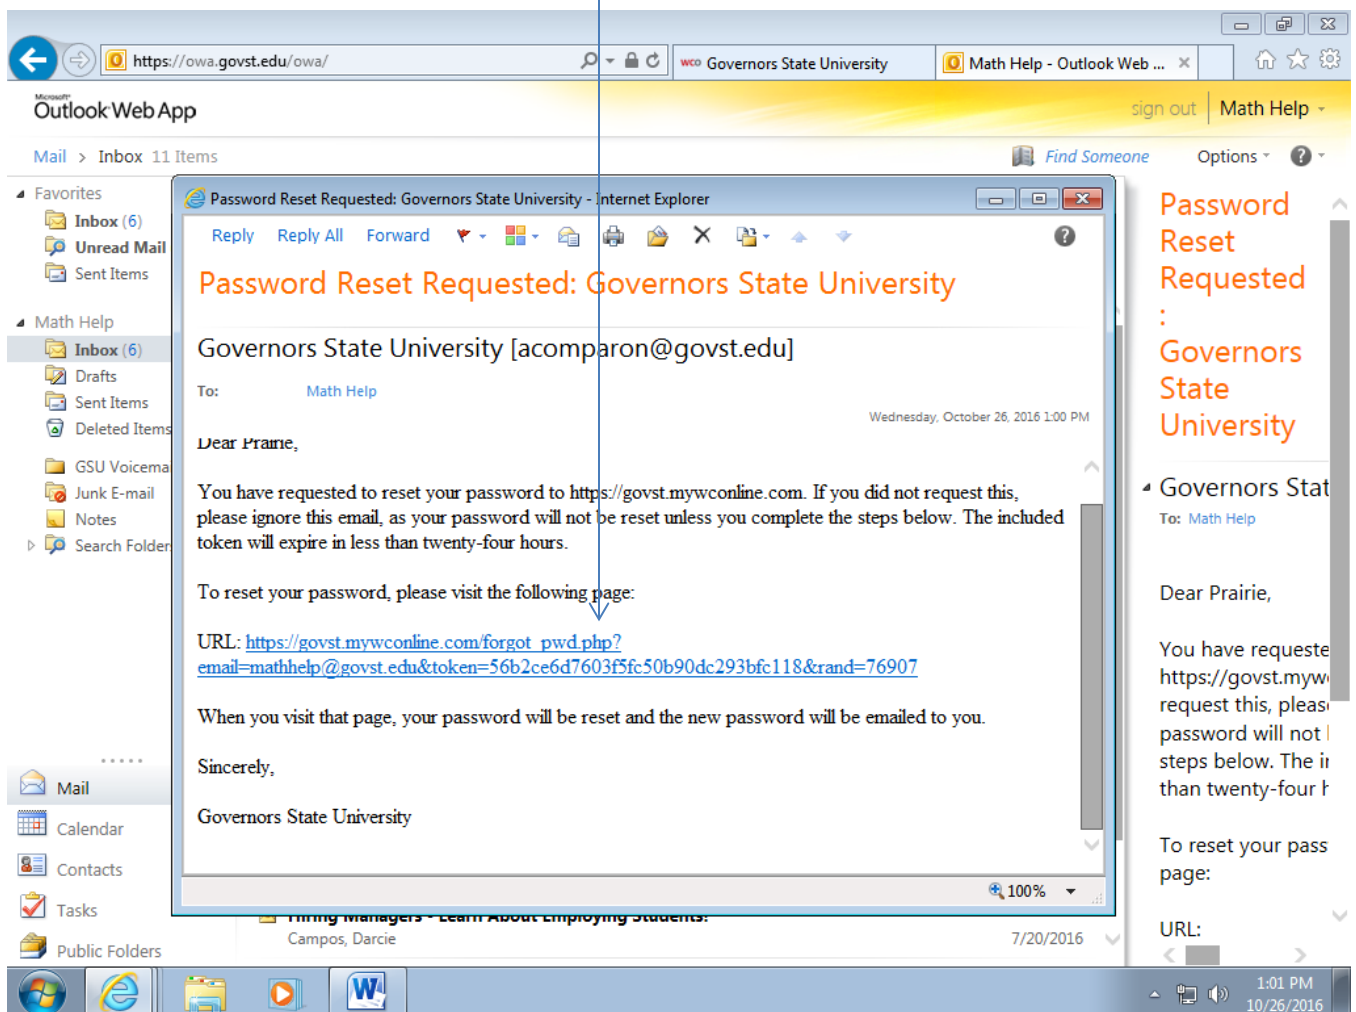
https://owa.govst.edu/owa/

Governors State University

Math Help - Outlook Web ...

Microsoft Outlook Web App

sign out | Math Help

Mail > Inbox 11 Items

Find Someone

Options

Favorites
Inbox (6)
Unread Mail
Sent Items

Math Help
Inbox (6)
Drafts
Sent Items
Deleted Items
GSU Voicema
Junk E-mail
Notes
Search Folder

Mail
Calendar
Contacts
Tasks
Public Folders

Password Reset Requested: Governors State University - Internet Explorer

Reply Reply All Forward

Password Reset Requested: Governors State University

Governors State University [acomparon@govst.edu]

To: Math Help

Wednesday, October 26, 2016 1:00 PM

Dear Prairie,

You have requested to reset your password to https://govst.mywconline.com. If you did not request this, please ignore this email, as your password will not be reset unless you complete the steps below. The included token will expire in less than twenty-four hours.

To reset your password, please visit the following page:

URL: https://govst.mywconline.com/forgot_pwd.php?email=mathhelp@govst.edu&token=56b2ce6d7603f5fc50b90dc293bfc118&rand=76907

When you visit that page, your password will be reset and the new password will be emailed to you.

Sincerely,

Governors State University

100%

Hiring Managers - Learn About Employing Students!
Campos, Darcie 7/20/2016

Password Reset Requested : Governors State University

Governors Stat
To: Math Help

Dear Prairie,

You have requeste
https://govst.myw
request this, pleas
password will not
steps below. The i
than twenty-four h

To reset your pass
page:

URL:

1:01 PM
10/26/2016